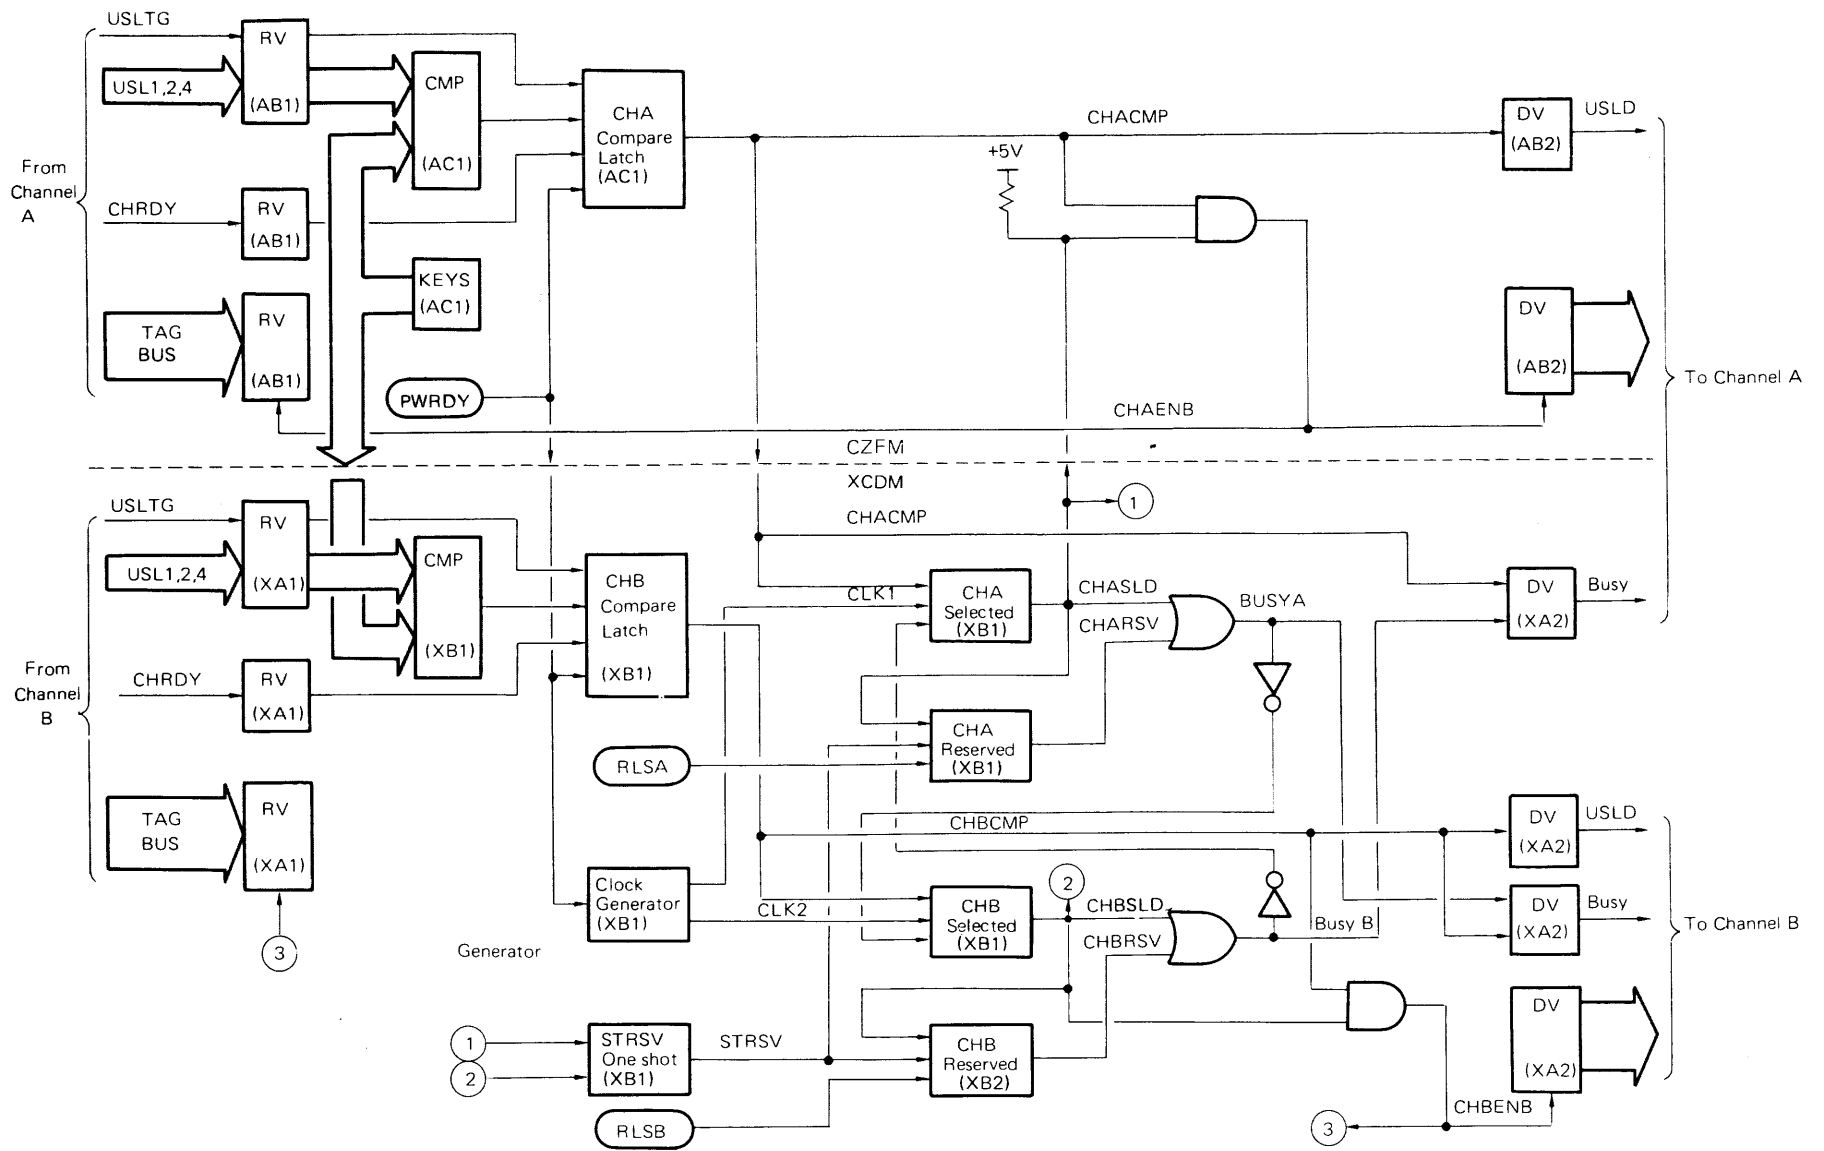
USLTG
RV (AB1)
USL1,2,4
CMP (AC1)
CHA Compare Latch (AC1)
CHACMP
DV (AB2)
USLD
+5V
From Channel A
CHRDY
RV (AB1)
KEYS (AC1)
TAG BUS
RV (AB1)
DV (AB2)
To Channel A
PWRDY
CHAENB
CZFM
XCDM
1
USLTG
RV (XA1)
CHACMP
USL1,2,4
CMP (XB1)
CHB Compare Latch (XB1)
CLK1
CHA Selected (XB1)
CHASLD
BUSYA
DV (XA2)
Busy
CHARSV
From Channel B
CHRDY
RV (XA1)
CHA Reserved (XB1)
RLSA
CHBCMP
DV (XA2)
USLD
TAG BUS
RV (XA1)
Clock Generator (XB1)
2
CHBSLD
CLK2
CHB Selected (XB1)
DV (XA2)
Busy
Busy B
To Channel B
CHBRSV
3
Generator
DV (XA2)
1
STRSV One shot (XB1)
STRSV
CHB Reserved (XB2)
2
RLSB
3
CHBENB